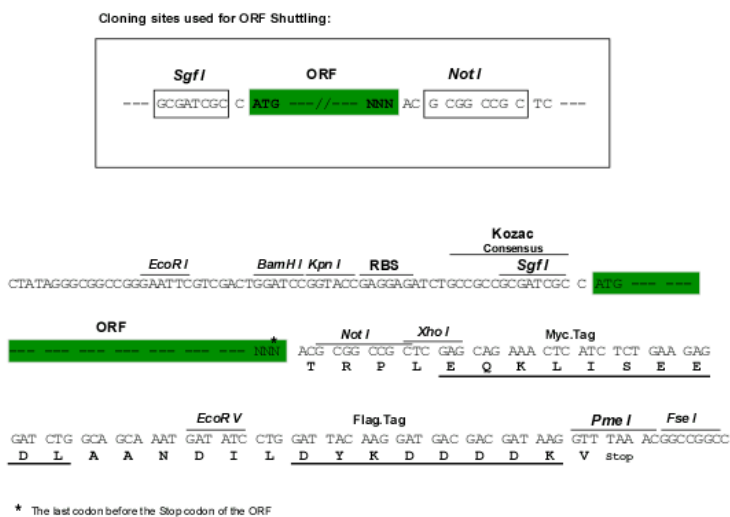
Cloning sites used for ORF Shuttling:

Sgf I ORF Not I

--- GCGATCGC C ATG ---//--- NNN AC G CGG CCG C TC ---

Kozac
Consensus

EcoR I BamH I Kpn I RBS Sgf I

CTATAGGGCGGCCGGGAATTCGTCGACTGGATCCGGTACCGAGGAGATCTGCCGCCGCGATCGC C ATG ---- ----

ORF

---- ---- ---- ---- ---- ---- ---- NNN*

Not I Xho I Myc.Tag

ACG CGG CCG CTC GAG CAG AAA CTC ATC TCT GAA GAG
T R P L E Q K L I S E E

EcoR V Flag.Tag Pme I Fse I

GAT CTG GCA GCA AAT GAT ATC CTG GAT TAC AAG GAT GAC GAC GAT AAG GTT TAA ACGGCCGGCC
D L A A N D I L D Y K D D D D K V Stop

* The last codon before the Stop codon of the ORF